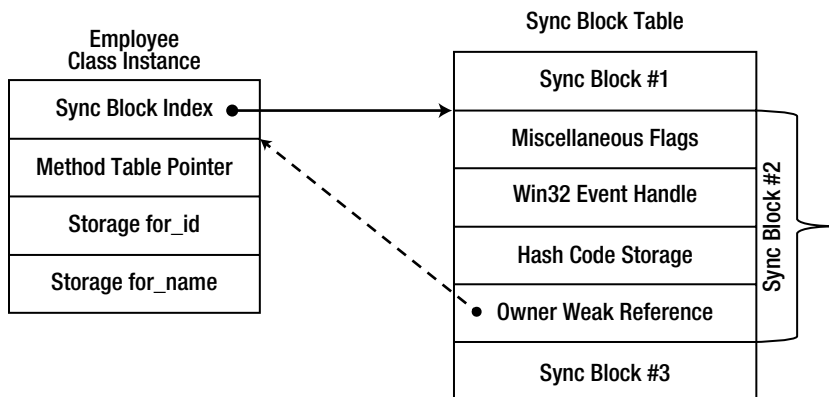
Employee
Class Instance

| Sync Block Index |
|---|
| Method Table Pointer |
| Storage for_id |
| Storage for_name |

Sync Block Table

| Sync Block #1 |
|---|
| Miscellaneous Flags |
| Win32 Event Handle |
| Hash Code Storage |
| Owner Weak Reference |
| Sync Block #3 |

Sync Block #2